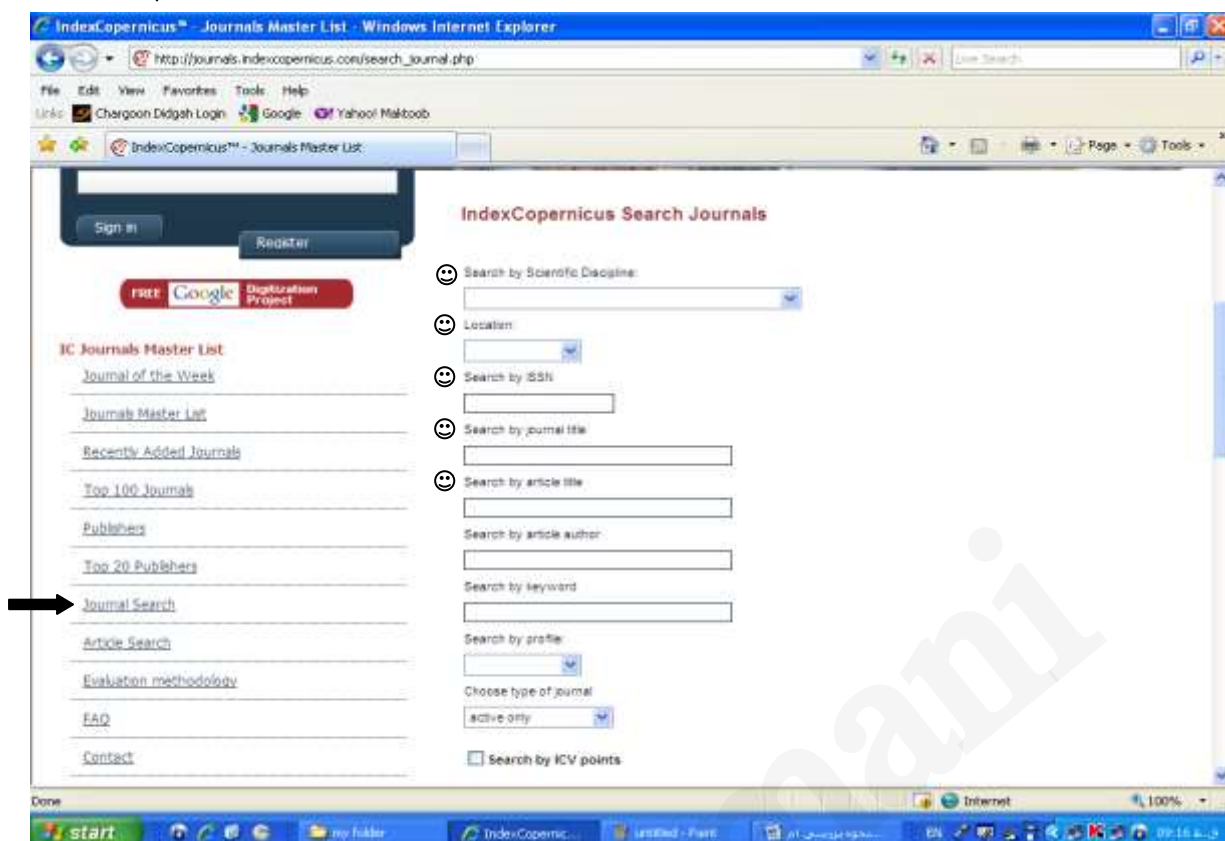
IndexCopernicus™ - Journals Master List - Windows Internet Explorer

http://journals.indexcopernicus.com/search_journal.php

Live Search

File Edit View Favorites Tools Help

Links Chargoon Didgah Login Google Yahoo! Maktoob

IndexCopernicus™ - Journals Master List

Page Tools

Sign in

Register

FREE Google Digitization Project

IC Journals Master List

Journal of the Week

Journals Master List

Recently Added Journals

Top 100 Journals

Publishers

Top 20 Publishers

Journal Search

Article Search

Evaluation methodology

FAQ

Contact

IndexCopernicus Search Journals

Search by Scientific Discipline:

Location:

Search by ISSN

Search by journal title

Search by article title

Search by article author

Search by keyword

Search by profile

Choose type of journal

active only

Search by ICV points

Done

Internet

100%

start

my folder

IndexCopernic...

untitled - Paint

EN

09:16

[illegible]